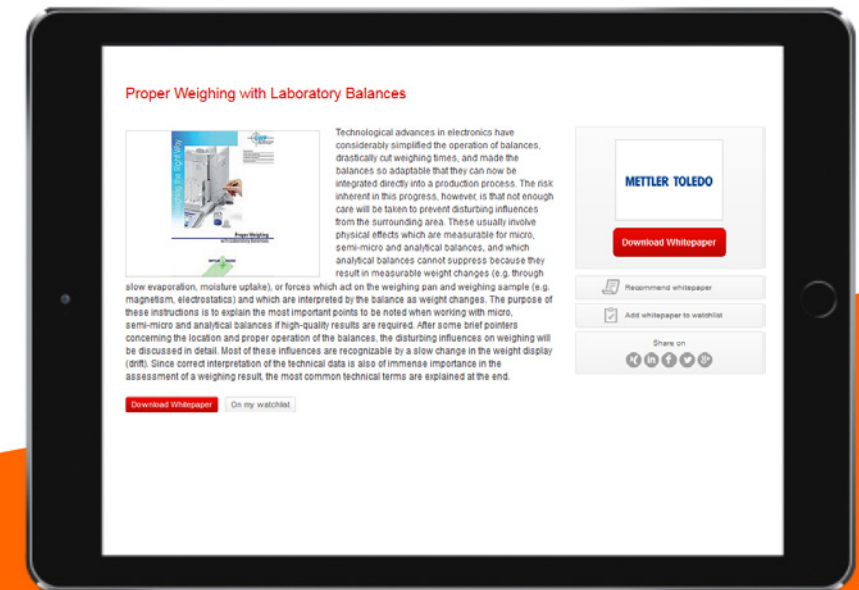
Proper Weighing with Laboratory Balances

Technological advances in electronics have considerably simplified the operation of balances, drastically cut weighing times, and made the balances so adaptable that they can now be integrated directly into a production process. The risk inherent in this progress, however, is that not enough care will be taken to prevent disturbing influences from the surrounding area. These usually involve physical effects which are measurable for micro, semi-micro and analytical balances, and which analytical balances cannot suppress because they result in measurable weight changes (e.g. through slow evaporation, moisture uptake), or forces which act on the weighing pan and weighing sample (e.g. magnetism, electrostatics) and which are interpreted by the balance as weight changes. The purpose of these instructions is to explain the most important points to be noted when working with micro, semi-micro and analytical balances if high-quality results are required. After some brief pointers concerning the location and proper operation of the balances, the disturbing influences on weighing will be discussed in detail. Most of these influences are recognizable by a slow change in the weight display (drift). Since correct interpretation of the technical data is also of immense importance in the assessment of a weighing result, the most common technical terms are explained at the end.

Download Whitepaper
On my watchlist

METTLER TOLEDO
Download Whitepaper
Recommend whitepaper
Add whitepaper to watchlist
Share on